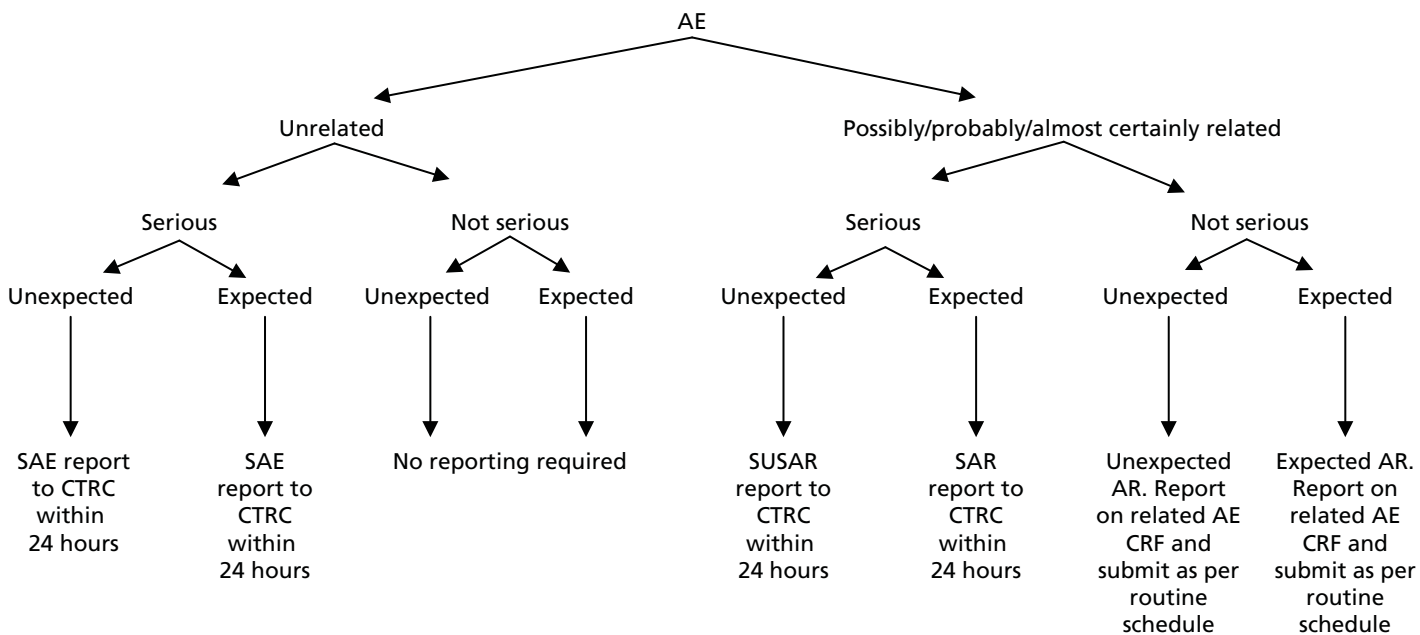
AE

Unrelated

Possibly/probably/almost certainly related

Serious

Not serious

Serious

Not serious

Unexpected

Expected

Unexpected

Expected

Unexpected

Expected

Unexpected

Expected

SAE report to CTRC within 24 hours

SAE report to CTRC within 24 hours

No reporting required

SUSAR report to CTRC within 24 hours

SAR report to CTRC within 24 hours

Unexpected AR. Report on related AE CRF and submit as per routine schedule

Expected AR. Report on related AE CRF and submit as per routine schedule